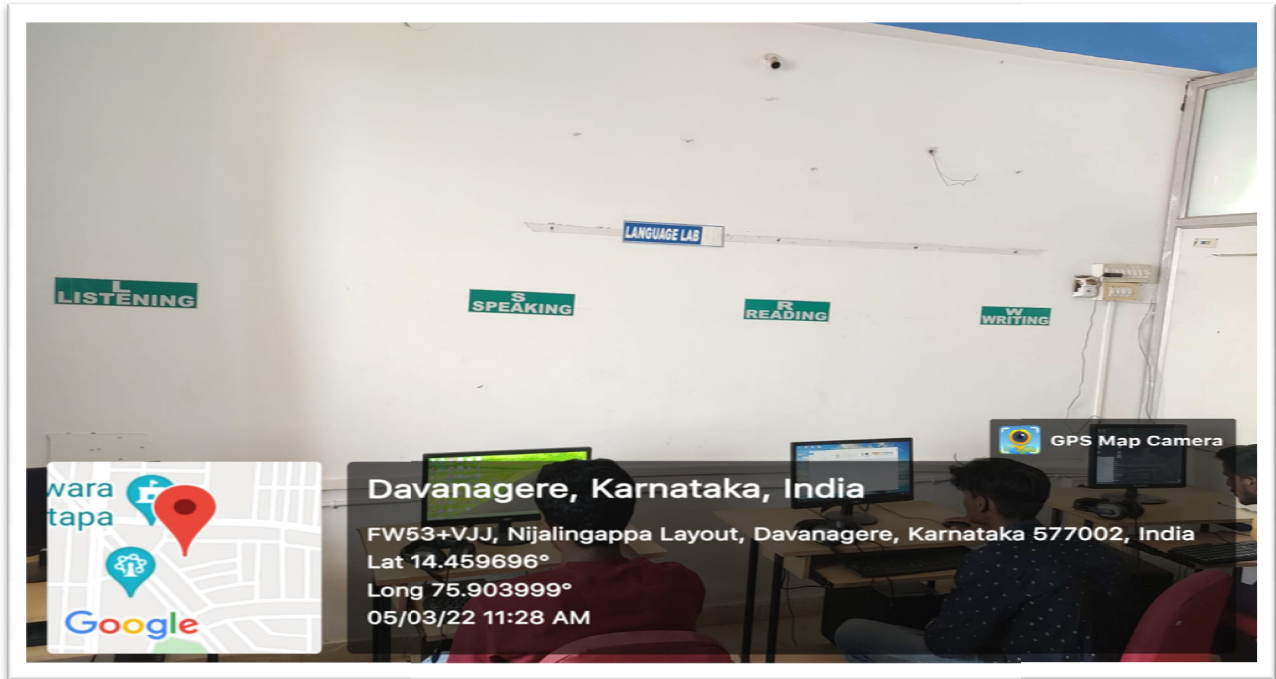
LANGUAGE LAB

L
LISTENING

S
SPEAKING

R
READING

W
WRITING

GPS Map Camera

wara
tapa

Google

Davanagere, Karnataka, India

FW53+VJJ, Nijalingappa Layout, Davanagere, Karnataka 577002, India
Lat 14.459696°
Long 75.903999°
05/03/22 11:28 AM